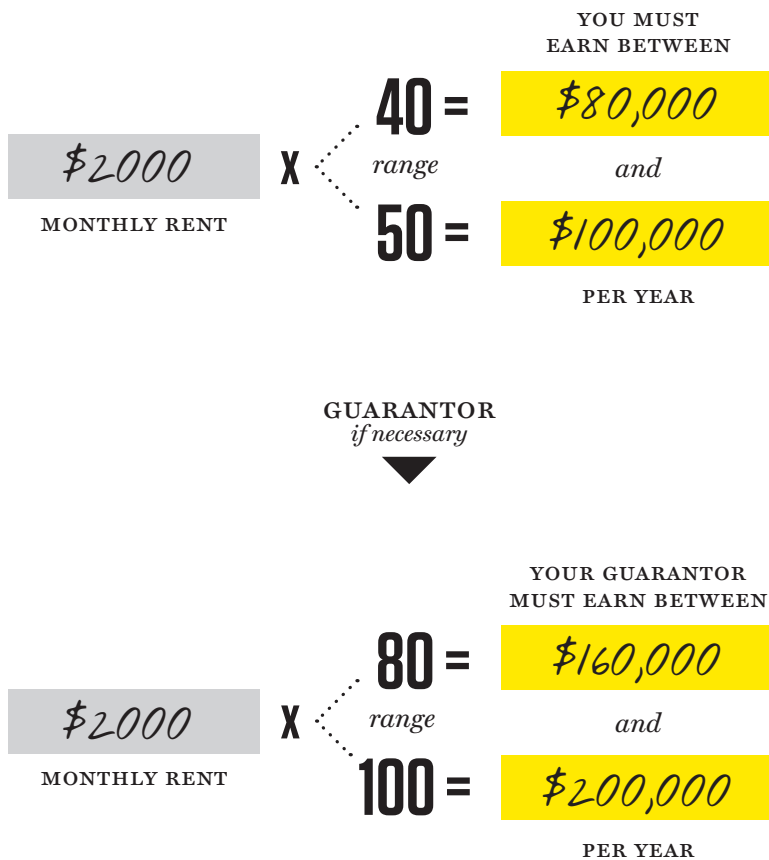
YOU MUST EARN BETWEEN

$2000
MONTHLY RENT

X

40 =
range
50 =

$80,000
and
$100,000

PER YEAR

GUARANTOR
if necessary

YOUR GUARANTOR MUST EARN BETWEEN

$2000
MONTHLY RENT

X

80 =
range
100 =

$160,000
and
$200,000

PER YEAR